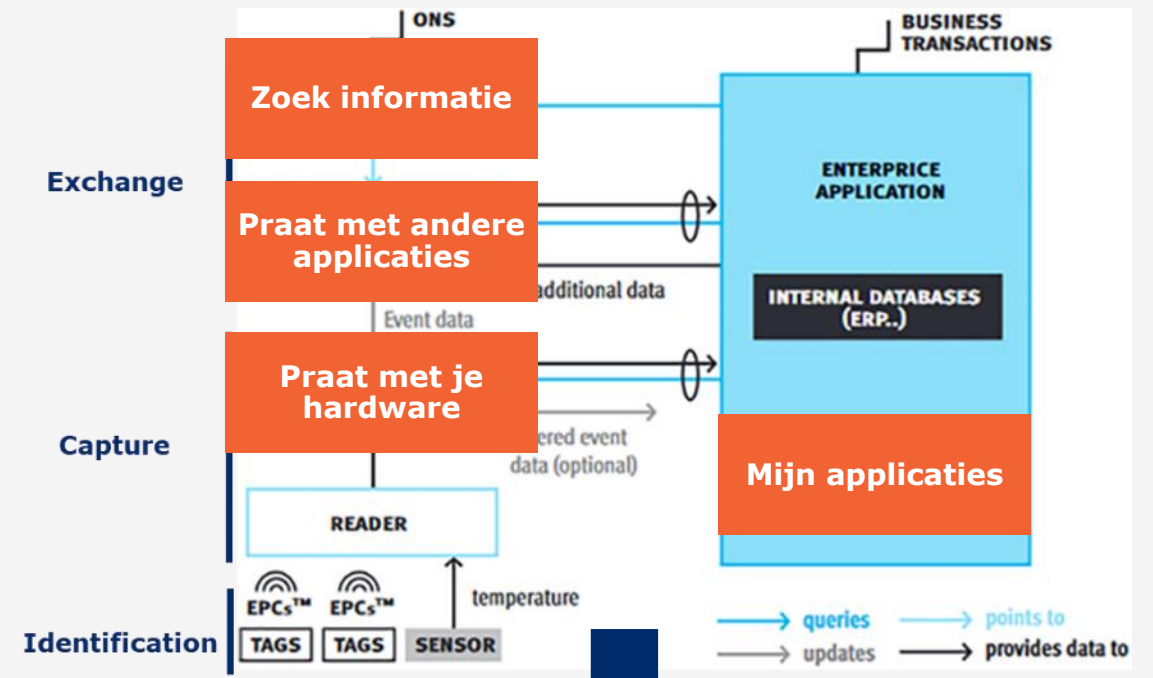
ONS

BUSINESS TRANSACTIONS

Zoek informatie

Exchange

Praat met andere applicaties

ENTERPRICE APPLICATION

additional data

INTERNAL DATABASES (ERP..)

Event data

Praat met je hardware

Capture

ered event data (optional)

Mijn applicaties

READER

EPCs™ EPCs™

temperature

Identification

TAGS TAGS SENSOR

queries points to

updates provides data to